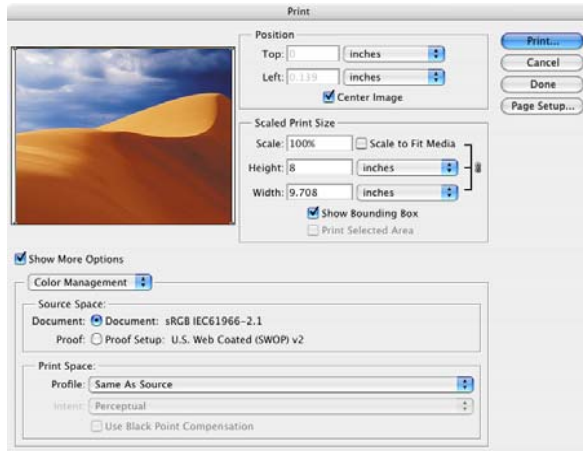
Print

Position
Top: 0 inches
Left: 0.139 inches
Center Image

Print...
Cancel
Done
Page Setup...

Scaled Print Size
Scale: 100% Scale to Fit Media
Height: 8 inches
Width: 9.708 inches
Show Bounding Box
Print Selected Area

Show More Options
Color Management

Source Space:
Document: Document: sRGB IEC61966-2.1
Proof: Proof Setup: U.S. Web Coated (SWOP) v2

Print Space:
Profile: Same As Source
Intent: Perceptual
Use Black Point Compensation